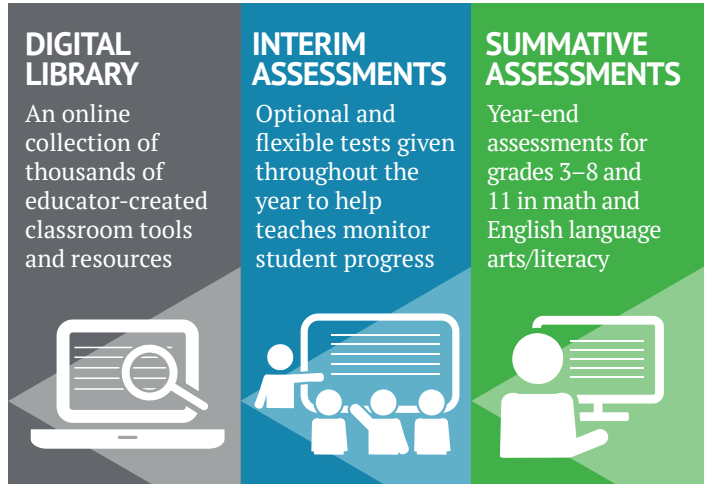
DIGITAL LIBRARY

An online collection of thousands of educator-created classroom tools and resources

INTERIM ASSESSMENTS

Optional and flexible tests given throughout the year to help teaches monitor student progress

SUMMATIVE ASSESSMENTS

Year-end assessments for grades 3–8 and 11 in math and English language arts/literacy